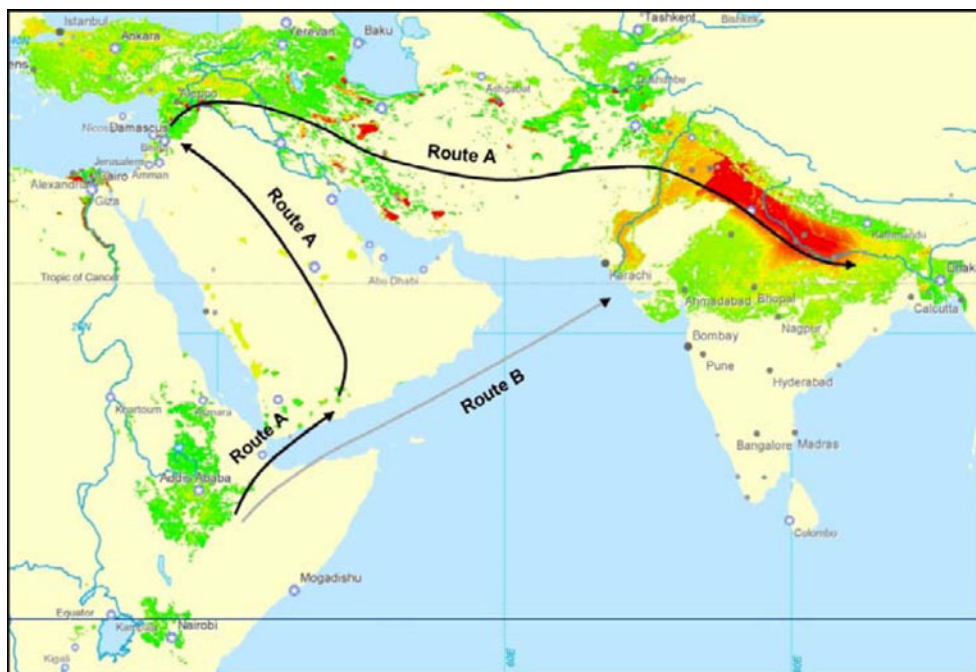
Istanbul
Ankara
Yerevan
Baku
Tashkent
Bishkek
Dushanbe
Ashgabat
Aleppo
Nicosia
Damascus
Beirut
Jerusalem
Amman
Alexandria
Cairo
Giza
Route A
Route A
Route A
Route B
Tropic of Cancer
Abu Dhabi
Karachi
Kathmandu
Dhaka
Ahmadabad
Bhopal
Calcutta
Nagpur
Bombay
Pune
Hyderabad
Bangalore
Madras
Colombo
Khartoum
Asmara
Addis Ababa
Mogadishu
Equator
Kampala
Nairobi
Kigali